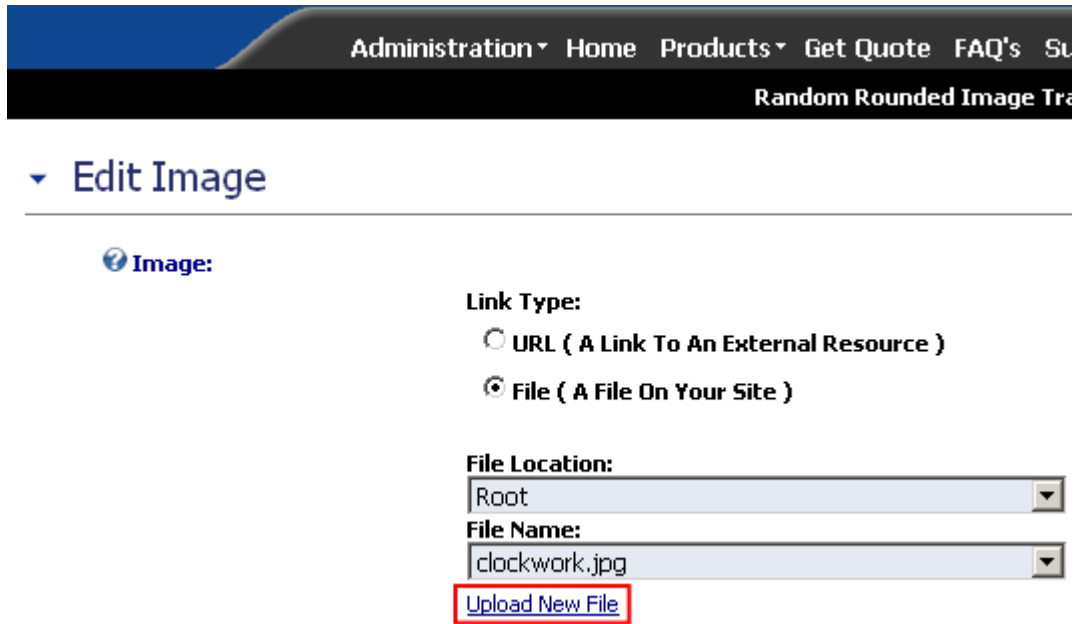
Administration Home Products Get Quote FAQ's Su

Random Rounded Image Tra

Edit Image

Image:

Link Type:

URL ( A Link To An External Resource )

File ( A File On Your Site )

File Location:

Root

File Name:

clockwork.jpg

Upload New File